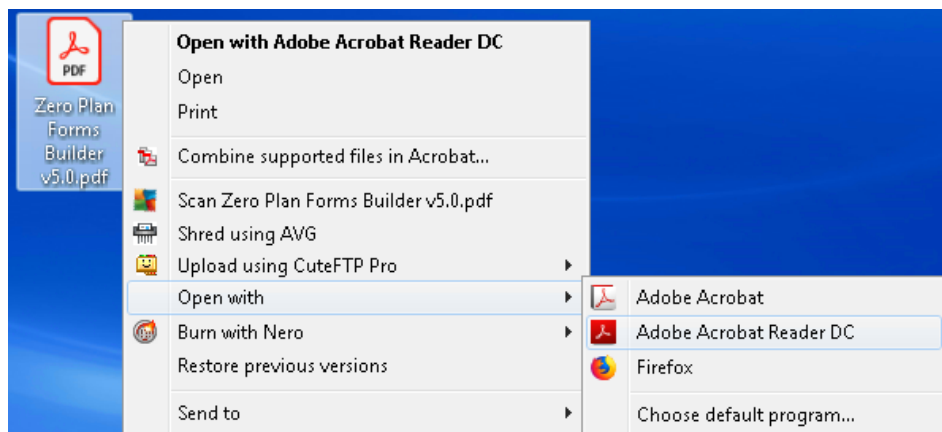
PDF

Zero Plan Forms Builder v5.0.pdf

Open with Adobe Acrobat Reader DC
Open
Print
Combine supported files in Acrobat...
Scan Zero Plan Forms Builder v5.0.pdf
Shred using AVG
Upload using CuteFTP Pro
Open with
Burn with Nero
Restore previous versions
Send to

Adobe Acrobat
Adobe Acrobat Reader DC
Firefox
Choose default program...